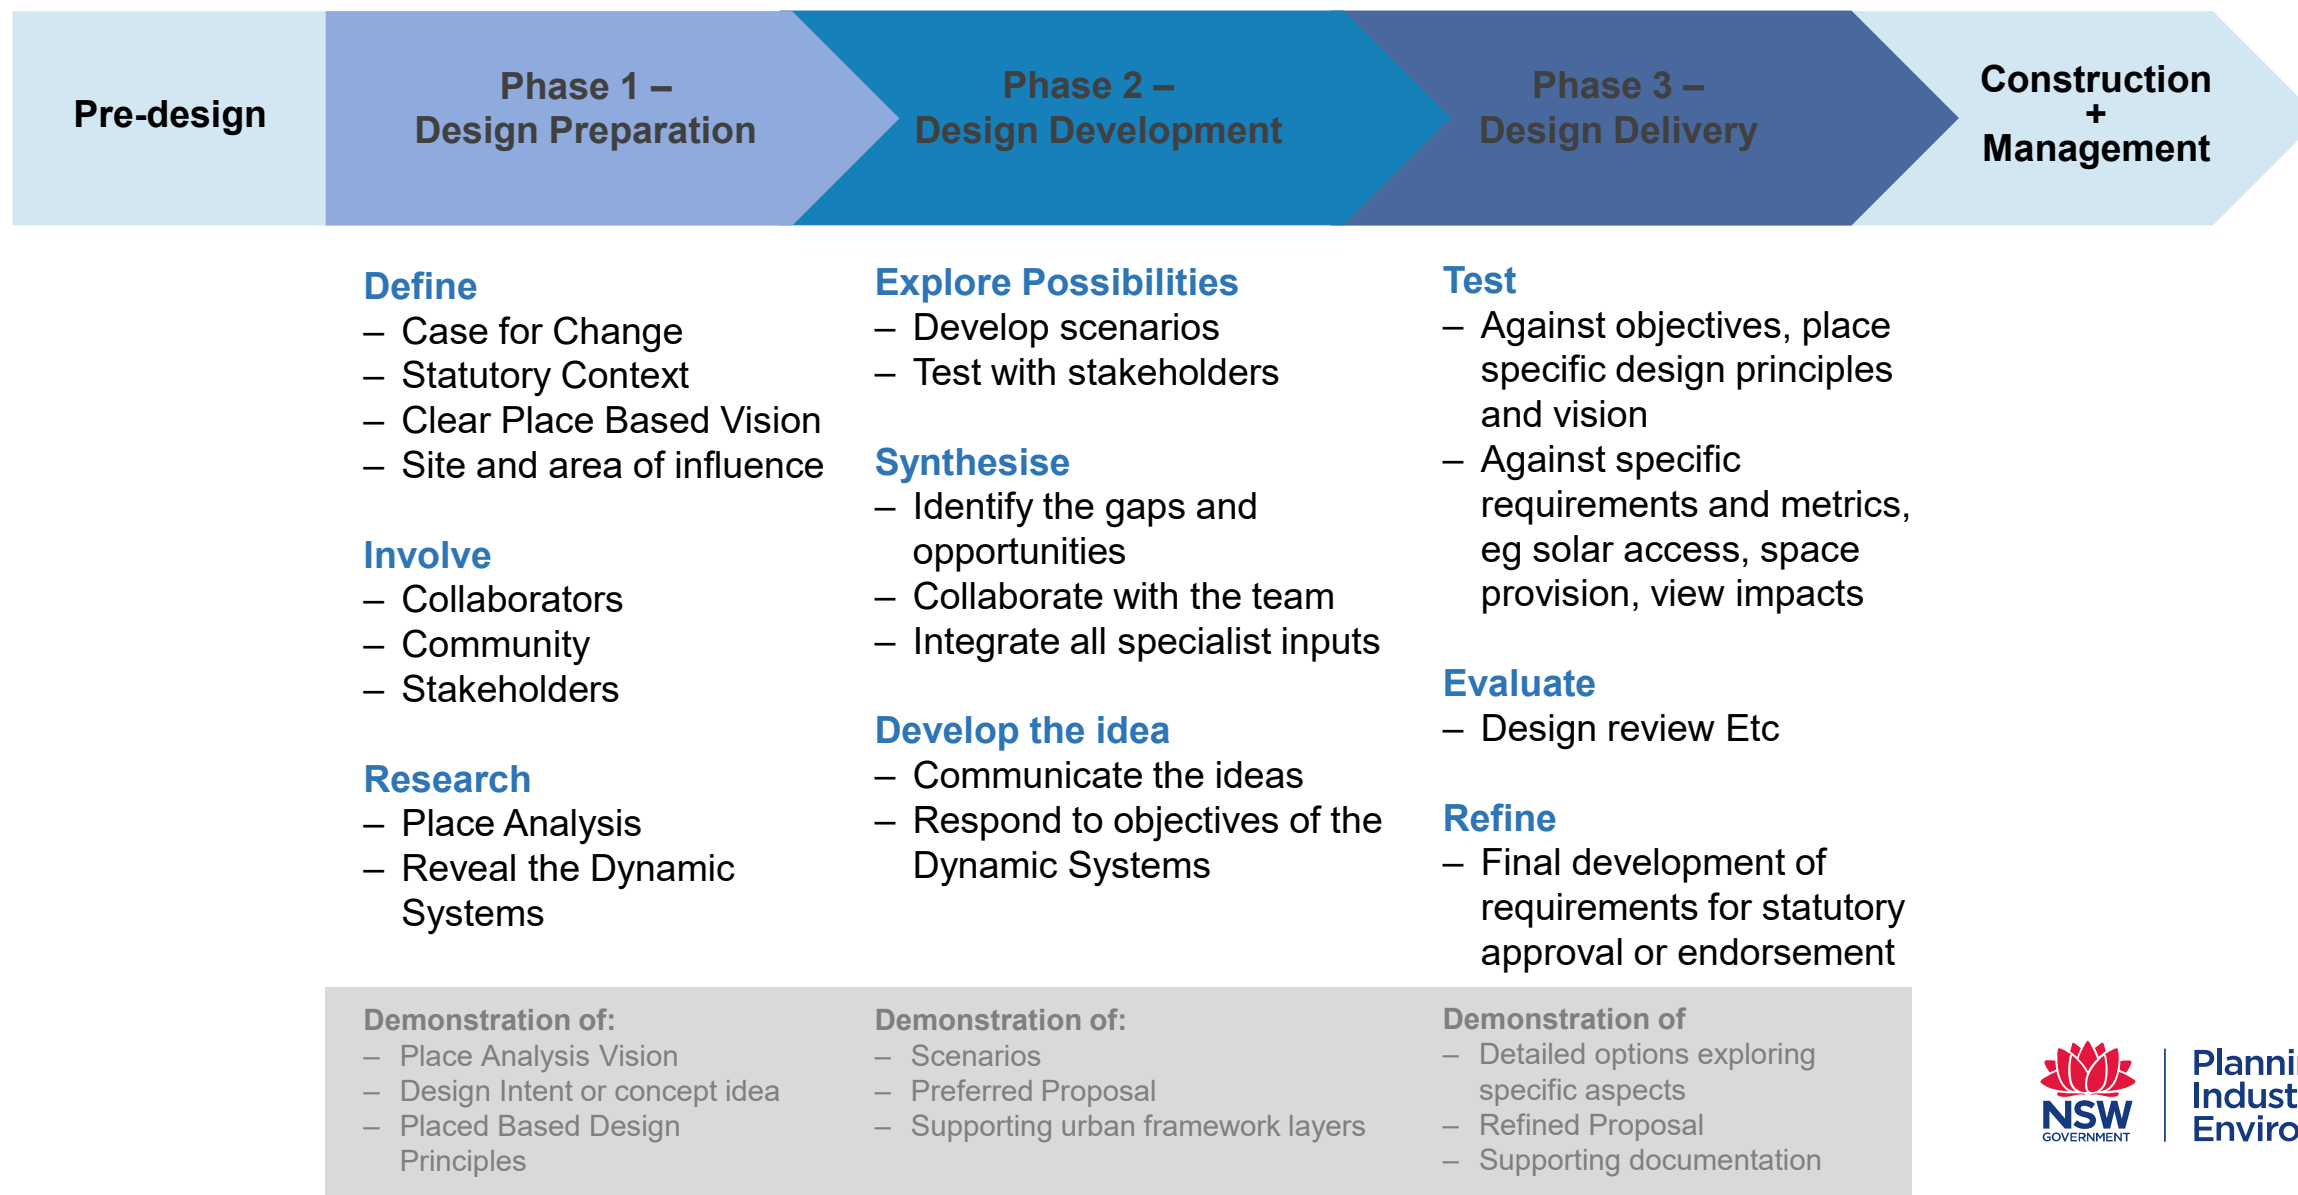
Pre-design

Phase 1 – Design Preparation

Phase 2 – Design Development

Phase 3 – Design Delivery

Construction + Management

Define
– Case for Change
– Statutory Context
– Clear Place Based Vision
– Site and area of influence

Involve
– Collaborators
– Community
– Stakeholders

Research
– Place Analysis
– Reveal the Dynamic Systems

Explore Possibilities
– Develop scenarios
– Test with stakeholders

Synthesise
– Identify the gaps and opportunities
– Collaborate with the team
– Integrate all specialist inputs

Develop the idea
– Communicate the ideas
– Respond to objectives of the Dynamic Systems

Test
– Against objectives, place specific design principles and vision
– Against specific requirements and metrics, eg solar access, space provision, view impacts

Evaluate
– Design review Etc

Refine
– Final development of requirements for statutory approval or endorsement

Demonstration of:
– Place Analysis Vision
– Design Intent or concept idea
– Placed Based Design Principles

Demonstration of:
– Scenarios
– Preferred Proposal
– Supporting urban framework layers

Demonstration of
– Detailed options exploring specific aspects
– Refined Proposal
– Supporting documentation

NSW GOVERNMENT

Planni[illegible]
Indust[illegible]
Enviro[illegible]